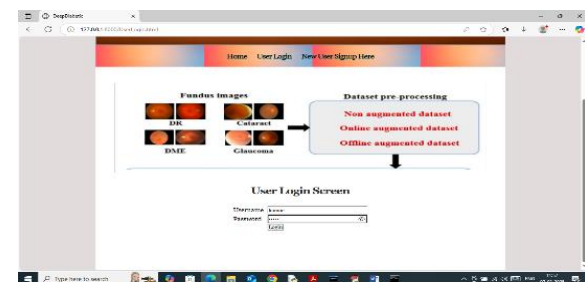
DeepDiabetic

127.0.0.1:8000/UserLogin.html

Home User Login New User Signup Here

Fundus images

DR

Cataract

DME

Glaucoma

Dataset pre-processing

Non augmented dataset

Online augmented dataset

Offline augmented dataset

User Login Screen

Username kumar

Password ••••

Login

Type here to search